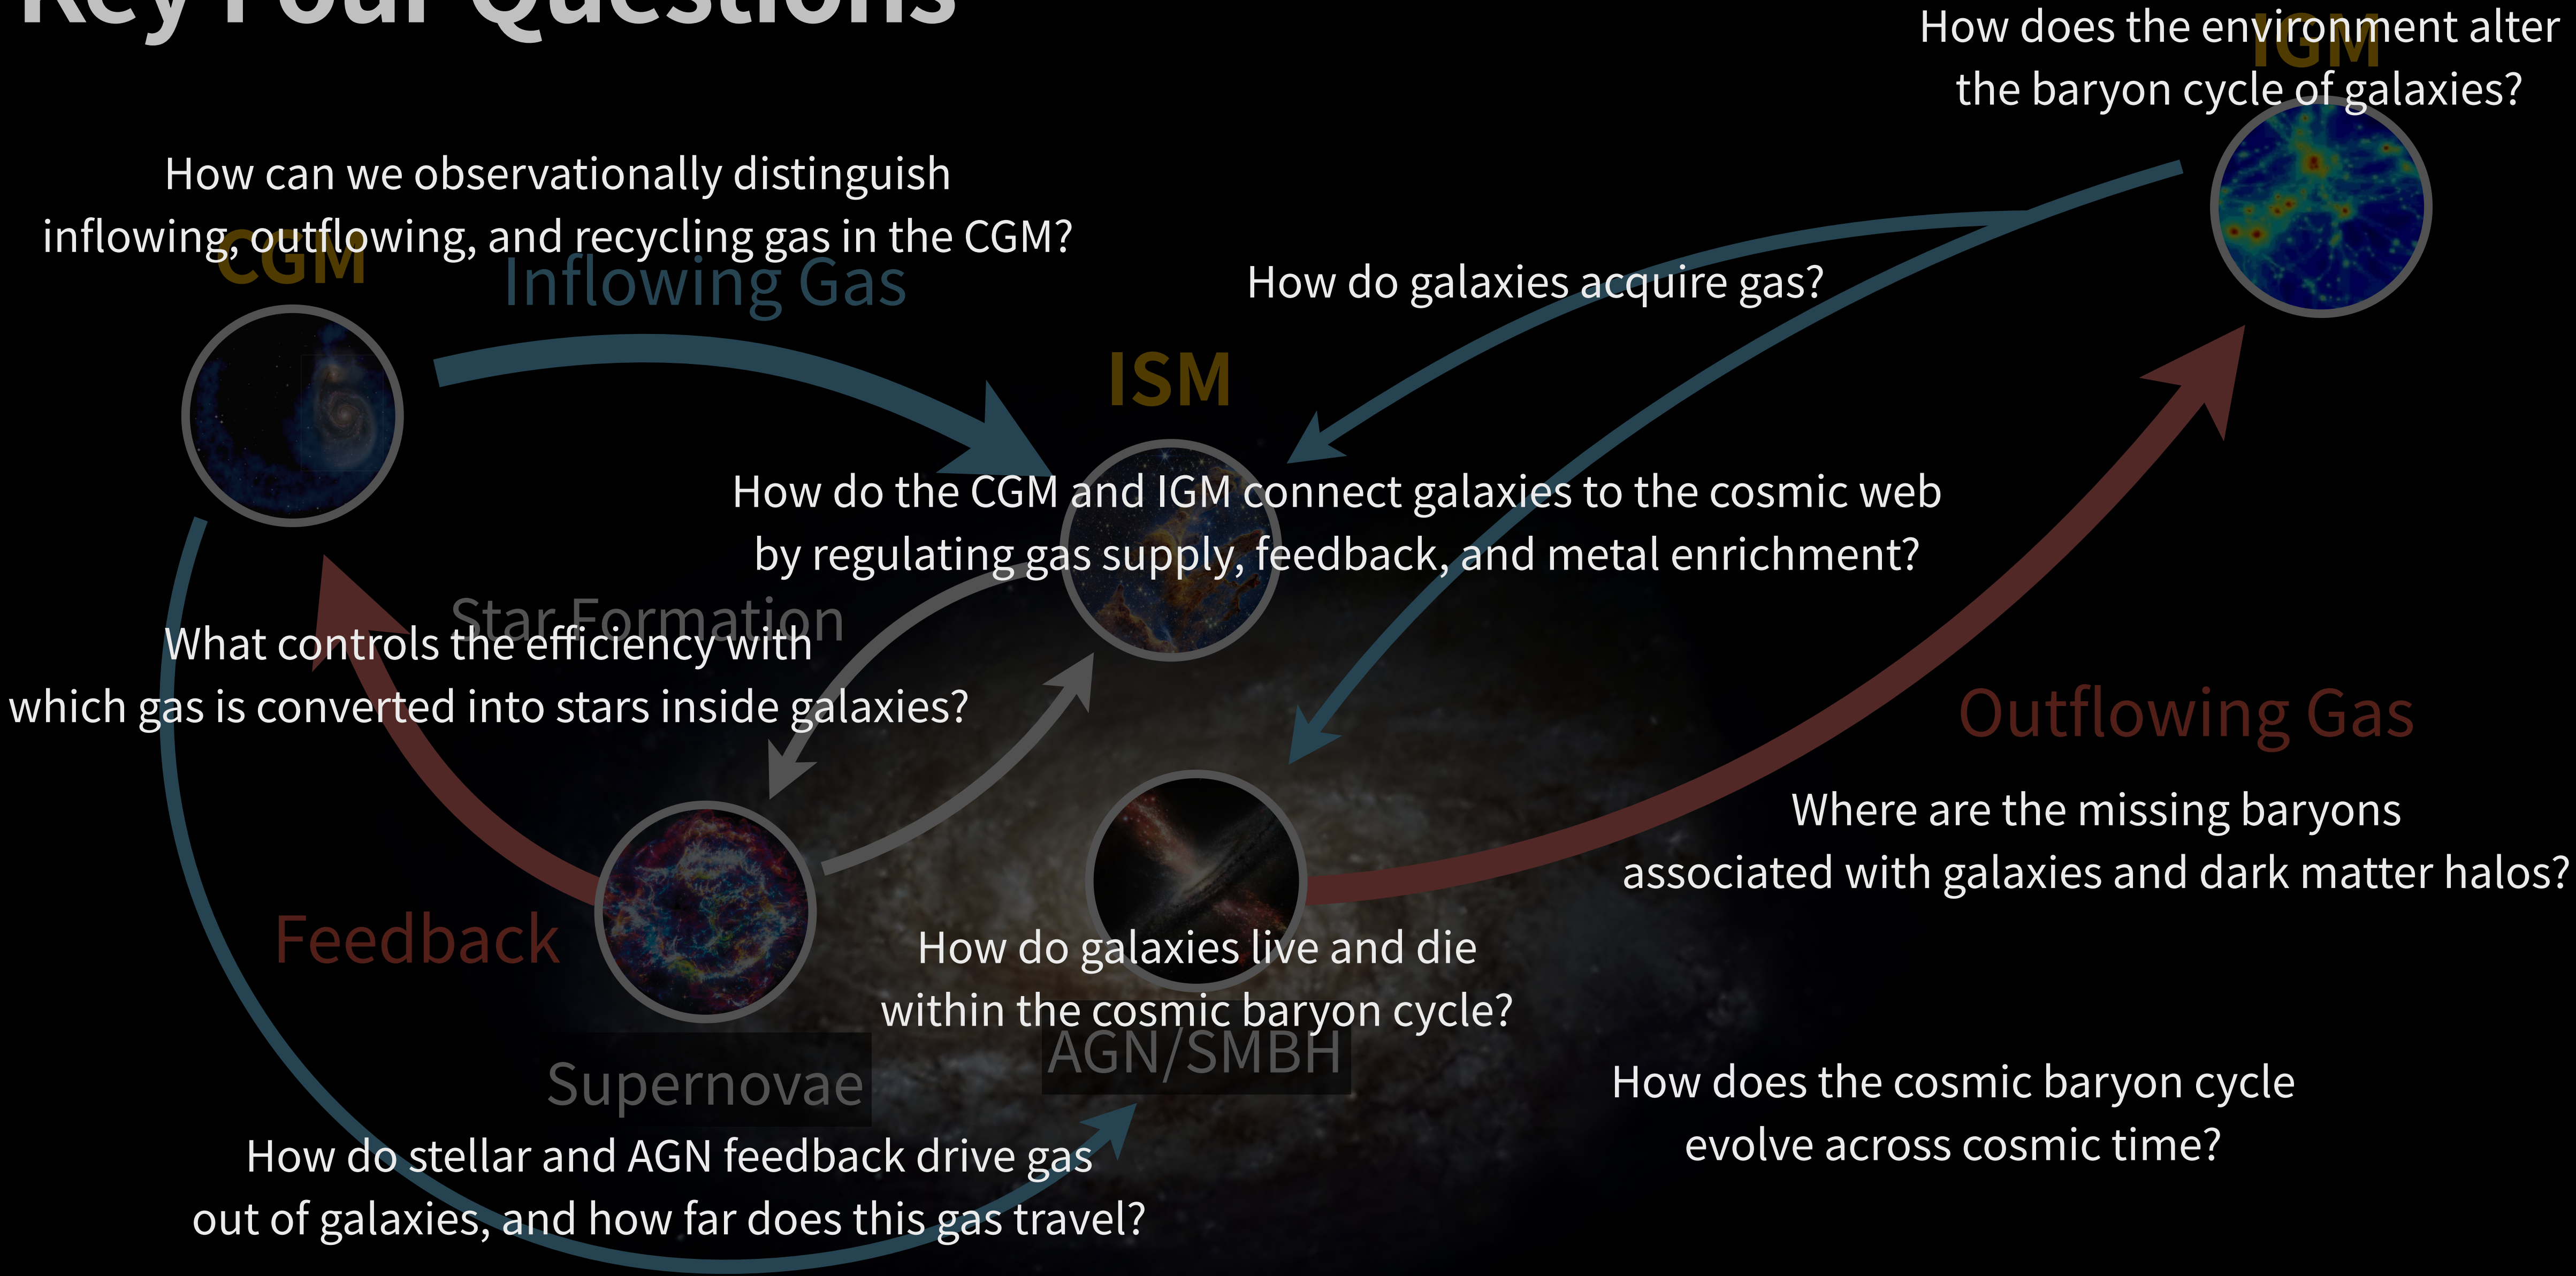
Key Four Questions

How does the environment alter the baryon cycle of galaxies?

IGM

How can we observationally distinguish inflowing, outflowing, and recycling gas in the CGM?

CGM

Inflowing Gas

How do galaxies acquire gas?

ISM

How do the CGM and IGM connect galaxies to the cosmic web by regulating gas supply, feedback, and metal enrichment?

Star Formation

What controls the efficiency with which gas is converted into stars inside galaxies?

Outflowing Gas

Where are the missing baryons associated with galaxies and dark matter halos?

Feedback

How do galaxies live and die within the cosmic baryon cycle?

AGN/SMBH

Supernovae

How does the cosmic baryon cycle evolve across cosmic time?

How do stellar and AGN feedback drive gas out of galaxies, and how far does this gas travel?